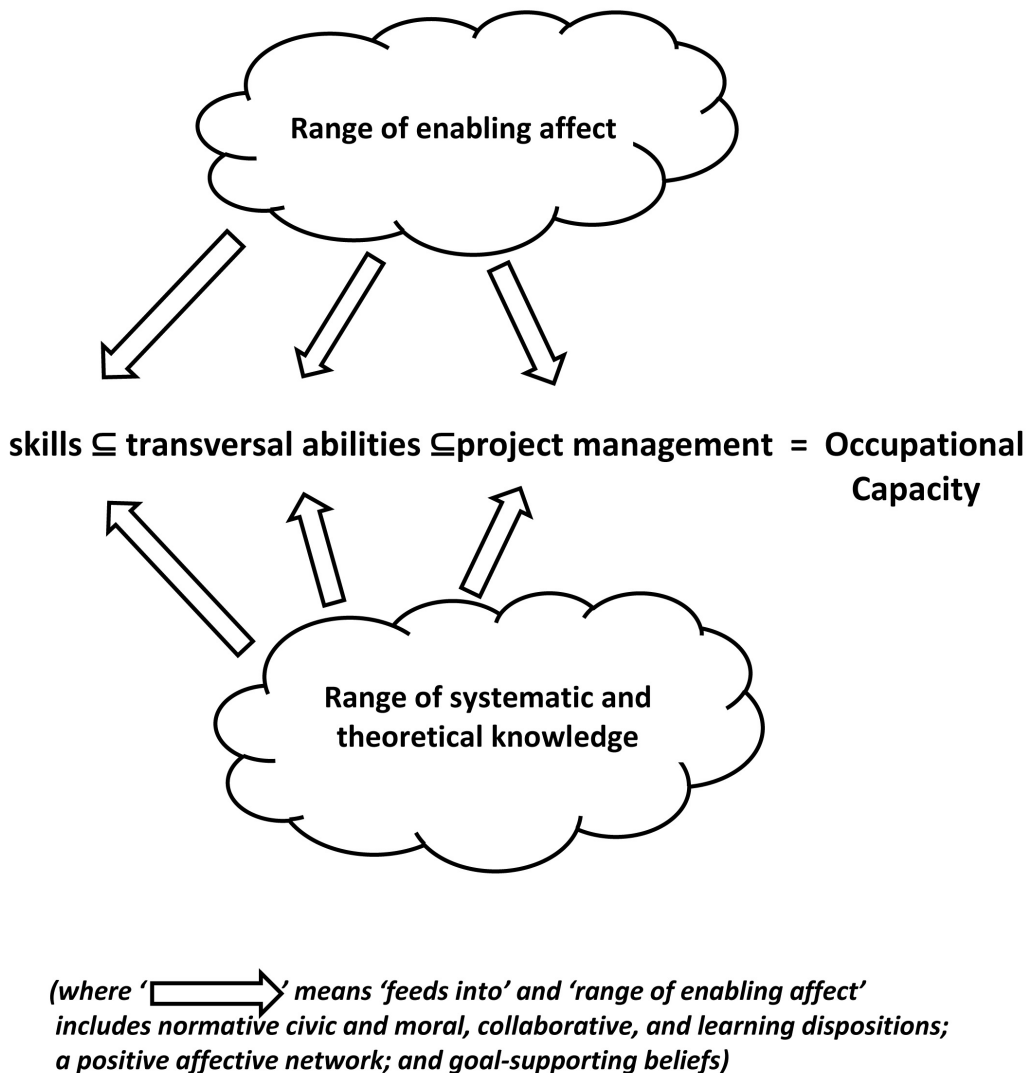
Range of enabling affect

skills $\subseteq$ transversal abilities $\subseteq$project management = Occupational Capacity

Range of systematic and theoretical knowledge

(where '$\Rightarrow$' means 'feeds into' and 'range of enabling affect' includes normative civic and moral, collaborative, and learning dispositions; a positive affective network; and goal-supporting beliefs)